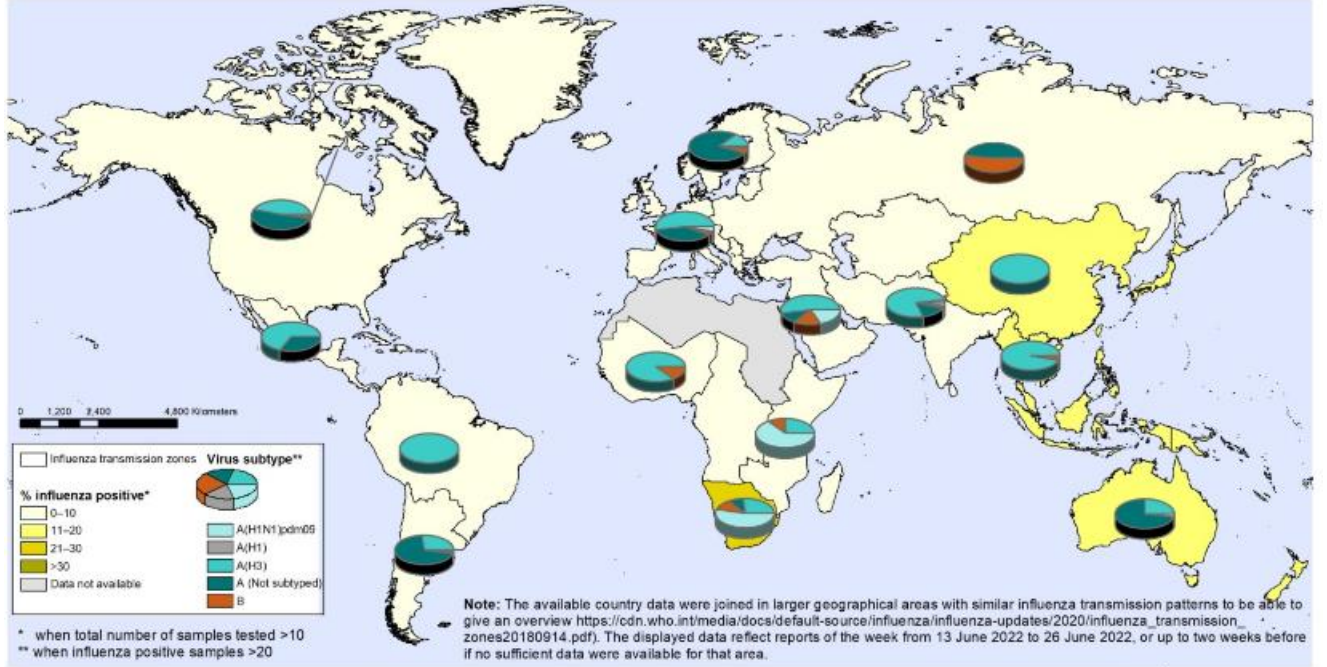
0 1,200 2,400 4,800 Kilometers

Influenza transmission zones

Virus subtype**

% influenza positive*

0–10

11–20

21–30

>30

Data not available

A(H1N1)pdm09

A(H1)

A(H3)

A (Not subtyped)

B

* when total number of samples tested >10
** when influenza positive samples >20

Note: The available country data were joined in larger geographical areas with similar influenza transmission patterns to be able to give an overview https://cdn.who.int/media/docs/default-source/influenza/influenza-updates/2020/influenza_transmission_zones20180914.pdf). The displayed data reflect reports of the week from 13 June 2022 to 26 June 2022, or up to two weeks before if no sufficient data were available for that area.